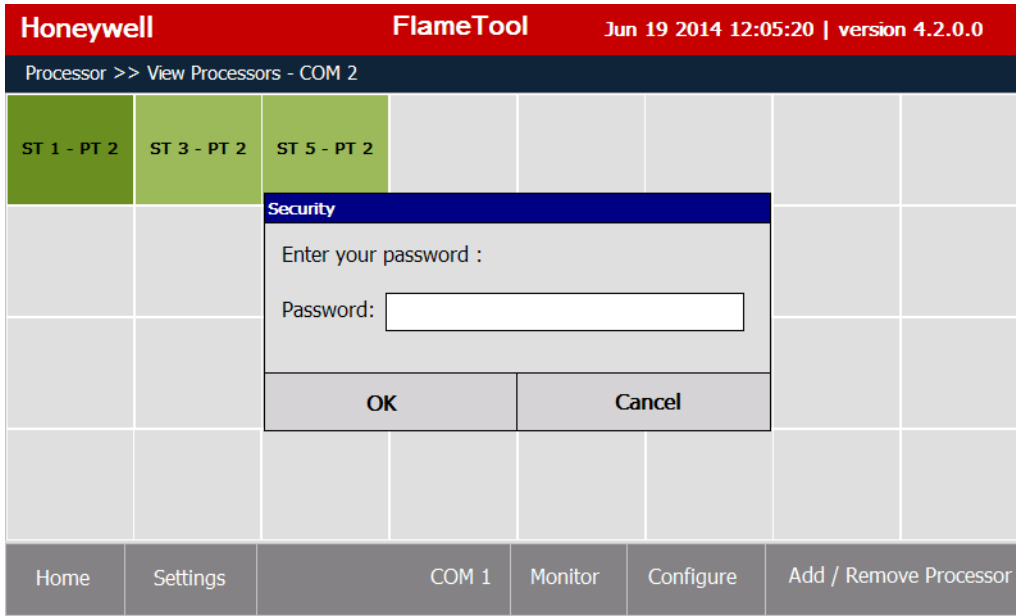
Honeywell FlameTool Jun 19 2014 12:05:20 | version 4.2.0.0

Processor >> View Processors - COM 2

ST 1 - PT 2
ST 3 - PT 2
ST 5 - PT 2

Security

Enter your password :

Password:

OK
Cancel

Home
Settings
COM 1
Monitor
Configure
Add / Remove Processor